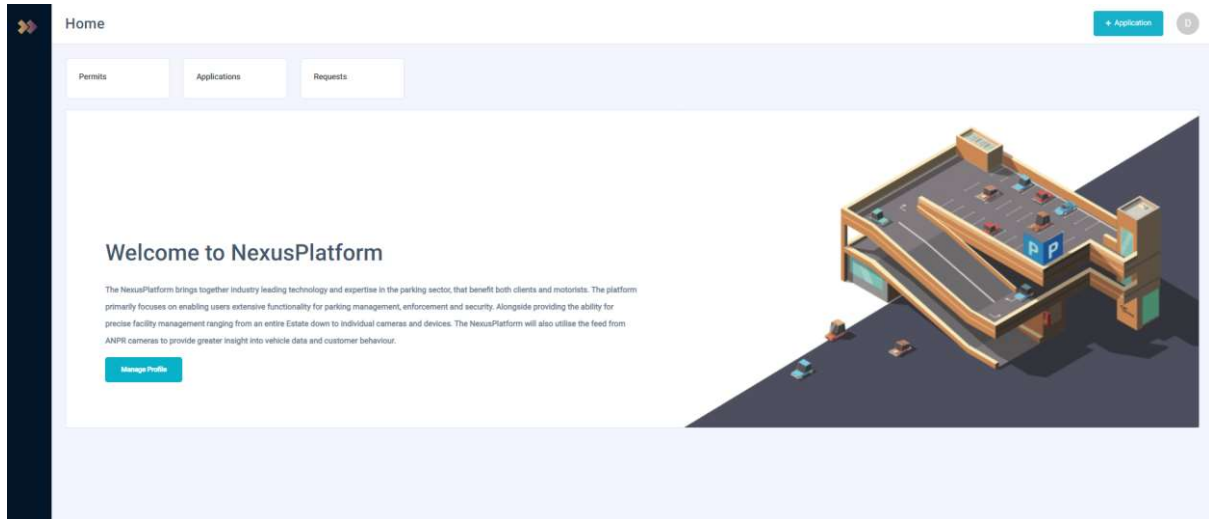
Home

+ Application

D

Permits

Applications

Requests

Welcome to NexusPlatform

The NexusPlatform brings together industry leading technology and expertise in the parking sector, that benefit both clients and motorists. The platform primarily focuses on enabling users extensive functionality for parking management, enforcement and security. Alongside providing the ability for precise facility management ranging from an entire Estate down to individual cameras and devices. The NexusPlatform will also utilise the feed from ANPR cameras to provide greater insight into vehicle data and customer behaviour.

Manage Profile

P P